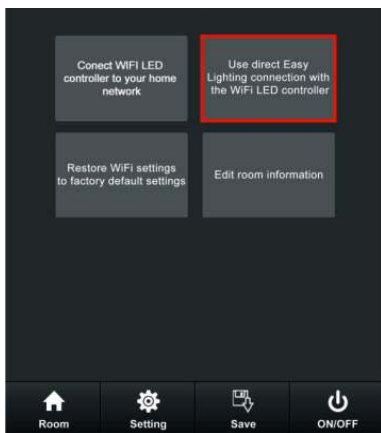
Conect WIFI LED controller to your home network

Use direct Easy Lighting connection with the WiFi LED controller

Restore WiFi settings to factory default settings

Edit room information

Room

Setting

Save

ON/OFF